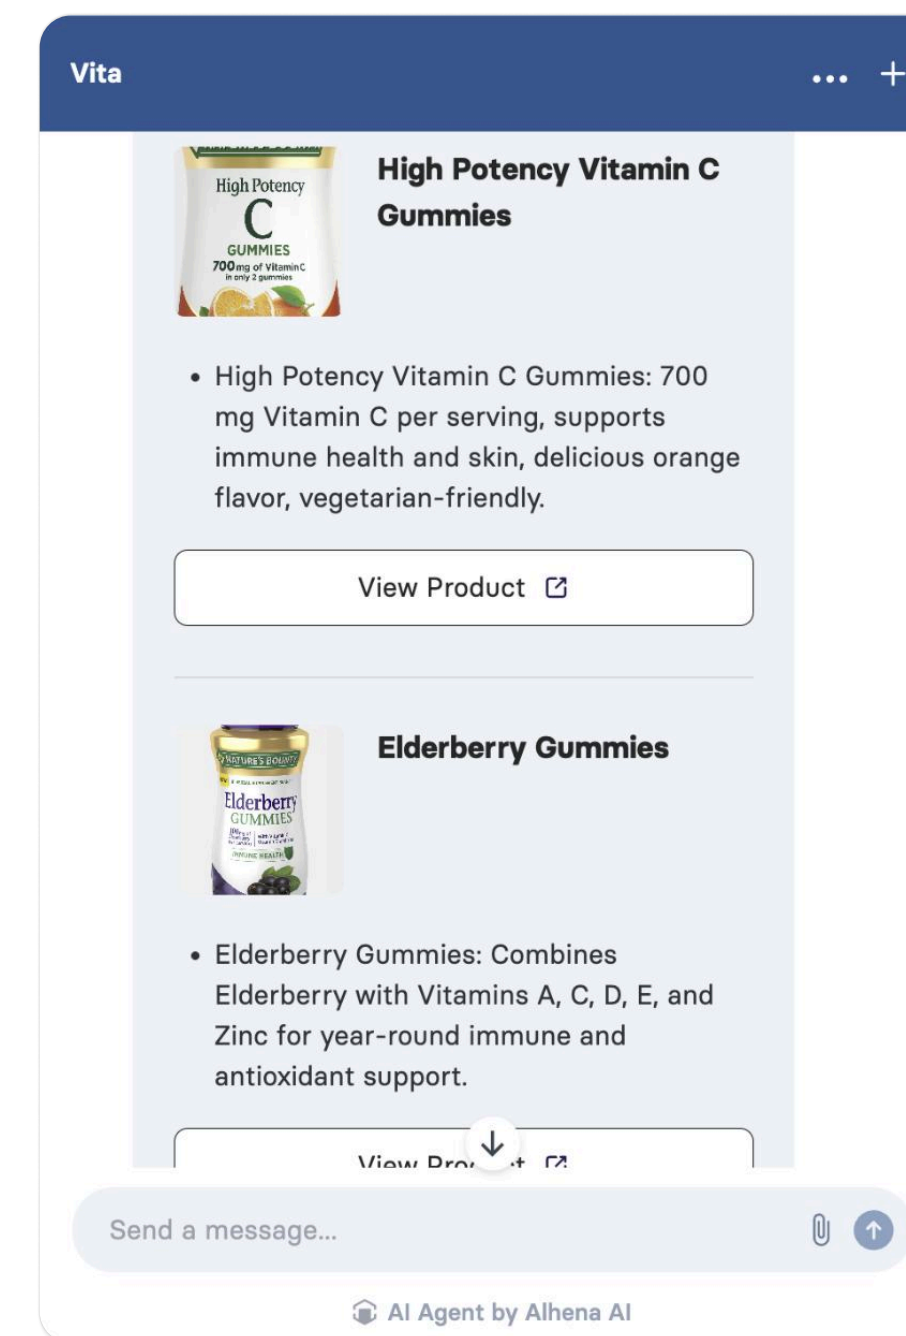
Vita

High Potency
C
GUMMIES
700mg of Vitamin C
in only 2 gummies

High Potency Vitamin C Gummies

• High Potency Vitamin C Gummies: 700 mg Vitamin C per serving, supports immune health and skin, delicious orange flavor, vegetarian-friendly.

View Product

NATURE'S BOUNTY
Elderberry
GUMMIES
IMMUNE HEALTH

Elderberry Gummies

• Elderberry Gummies: Combines Elderberry with Vitamins A, C, D, E, and Zinc for year-round immune and antioxidant support.

View Pro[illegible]t

Send a message...

AI Agent by Alhena AI